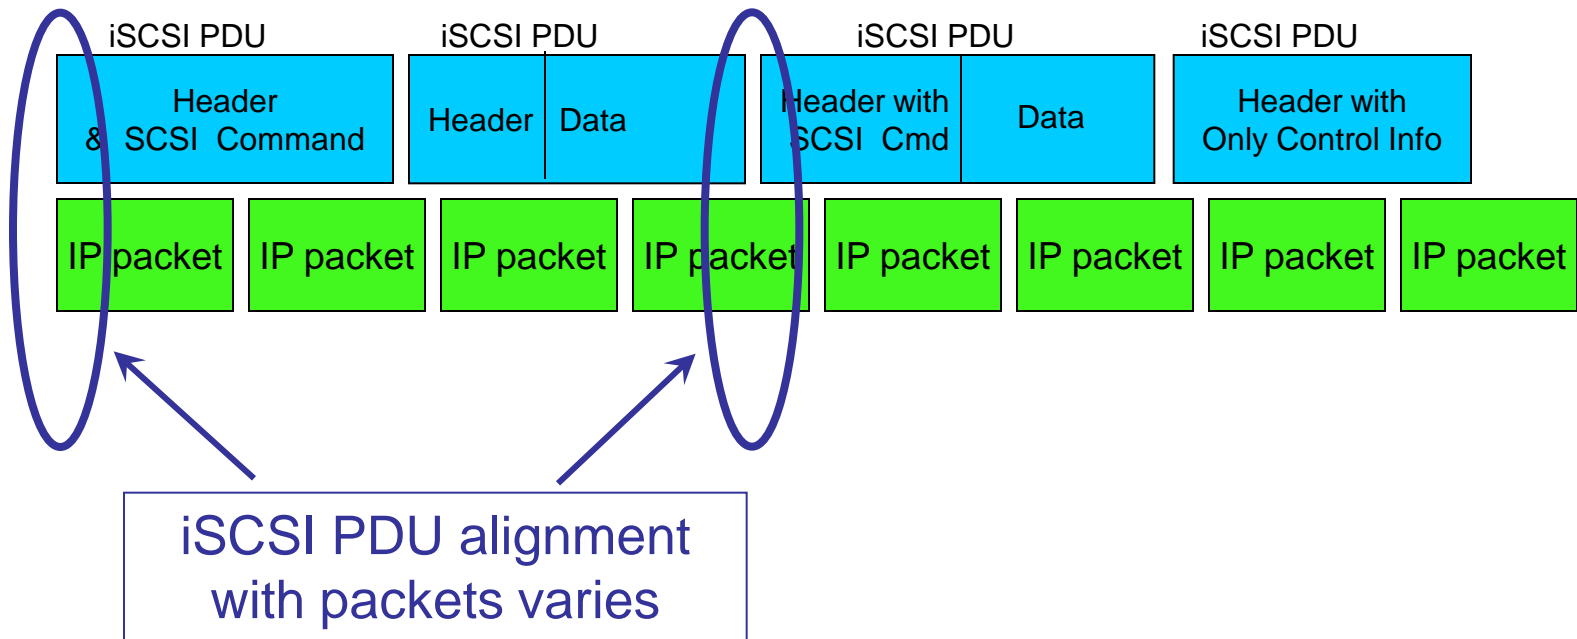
iSCSI PDU

Header & SCSI Command

iSCSI PDU

Header

Data

iSCSI PDU

Header with SCSI Cmd

Data

iSCSI PDU

Header with Only Control Info

IP packet

IP packet

IP packet

IP packet

IP packet

IP packet

IP packet

IP packet

iSCSI PDU alignment with packets varies